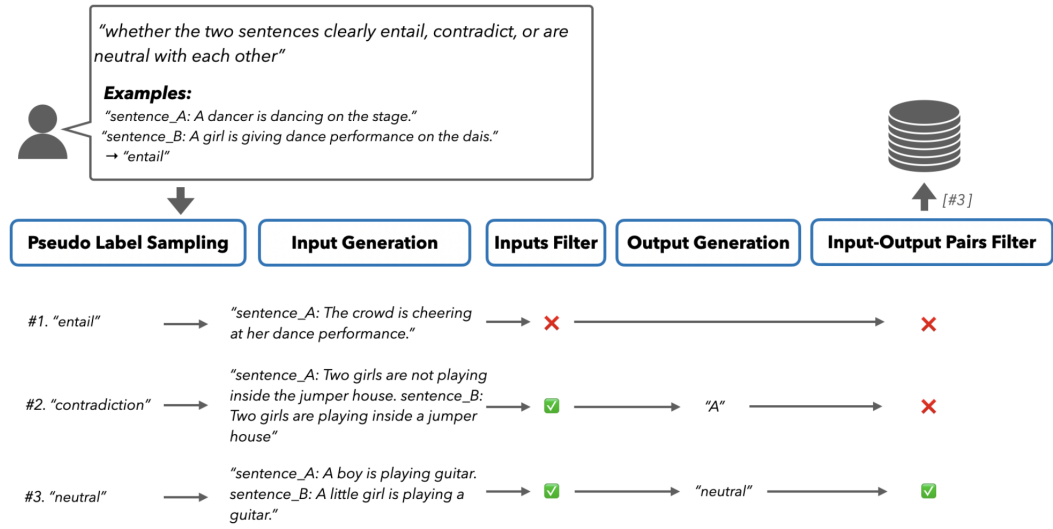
"whether the two sentences clearly entail, contradict, or are neutral with each other"

Examples:
"sentence_A: A dancer is dancing on the stage."
"sentence_B: A girl is giving dance performance on the dais."
→ "entail"

[#3]

Pseudo Label Sampling

Input Generation

Inputs Filter

Output Generation

Input-Output Pairs Filter

#1. "entail" → "sentence_A: The crowd is cheering at her dance performance." → ✕ → ✕

#2. "contradiction" → "sentence_A: Two girls are not playing inside the jumper house. sentence_B: Two girls are playing inside a jumper house" → ✅ → "A" → ✕

#3. "neutral" → "sentence_A: A boy is playing guitar. sentence_B: A little girl is playing a guitar." → ✅ → "neutral" → ✅